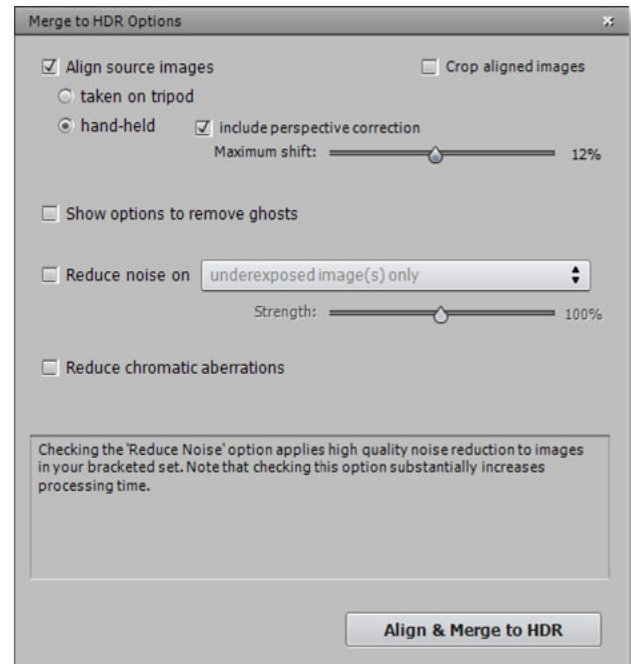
Merge to HDR Options

Align source images

Crop aligned images

taken on tripod

hand-held

include perspective correction

Maximum shift: 12%

Show options to remove ghosts

Reduce noise on underexposed image(s) only

Strength: 100%

Reduce chromatic aberrations

Checking the 'Reduce Noise' option applies high quality noise reduction to images in your bracketed set. Note that checking this option substantially increases processing time.

Align & Merge to HDR